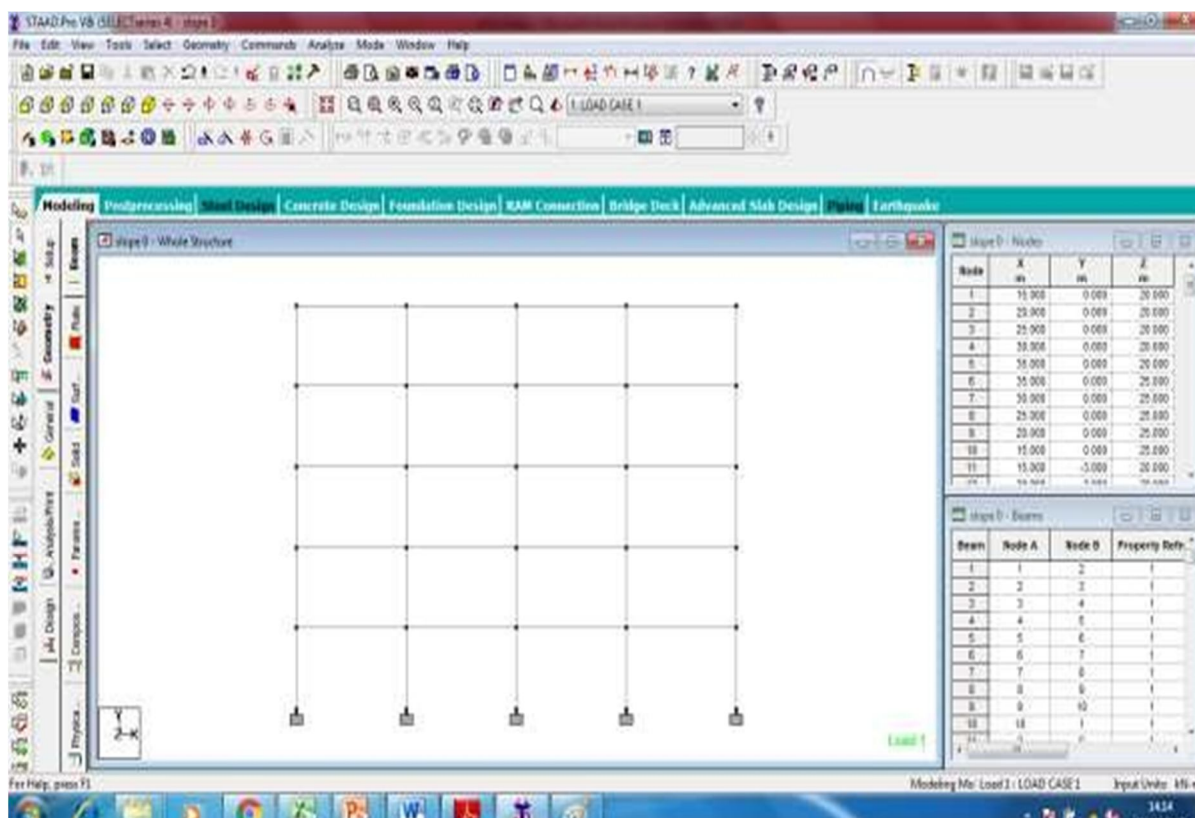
STAAD.Pro V8i (SELECTseries 4) - [slope 0]

File Edit View Tools Select Geometry Commands Analyze Mode Window Help

1 : LOAD CASE 1

Modeling Postprocessing Steel Design Concrete Design Foundation Design RAM Connection Bridge Deck Advanced Slab Design Piping Earthquake

Setup Geometry General Analysis/Print Design

Beam Plate Surf Solid Parame... Compos... Physica...

slope 0 - Whole Structure

Load 1

slope 0 - Nodes

| Node | X m | Y m | Z m |
|---|---|---|---|
| 1 | 15.000 | 0.000 | 20.000 |
| 2 | 20.000 | 0.000 | 20.000 |
| 3 | 25.000 | 0.000 | 20.000 |
| 4 | 30.000 | 0.000 | 20.000 |
| 5 | 35.000 | 0.000 | 20.000 |
| 6 | 35.000 | 0.000 | 25.000 |
| 7 | 30.000 | 0.000 | 25.000 |
| 8 | 25.000 | 0.000 | 25.000 |
| 9 | 20.000 | 0.000 | 25.000 |
| 10 | 15.000 | 0.000 | 25.000 |
| 11 | 15.000 | -3.000 | 20.000 |

slope 0 - Beams

| Beam | Node A | Node B | Property Refe |
|---|---|---|---|
| 1 | 1 | 2 | 1 |
| 2 | 2 | 3 | 1 |
| 3 | 3 | 4 | 1 |
| 4 | 4 | 5 | 1 |
| 5 | 5 | 6 | 1 |
| 6 | 6 | 7 | 1 |
| 7 | 7 | 8 | 1 |
| 8 | 8 | 9 | 1 |
| 9 | 9 | 10 | 1 |
| 10 | 10 | 1 | 1 |

For Help, press F1

Modeling Mo Load 1 : LOAD CASE 1

Input Units : kN-

14:14